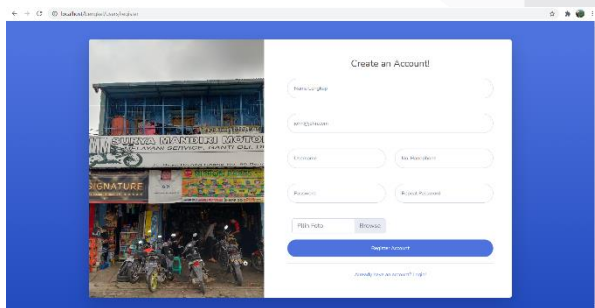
localhost/bengkel/auth/register

Create an Account!

Nama Lengkap

Jenis Kelamin

Username

No. Handphone

Password

Repeat Password

Pilih Foto

Browse

Register Account

Already have an account? Login!

SURYA MANDIRI MOTOR

LAYANI SERVICE, HANTI OLI

SIGNATURE